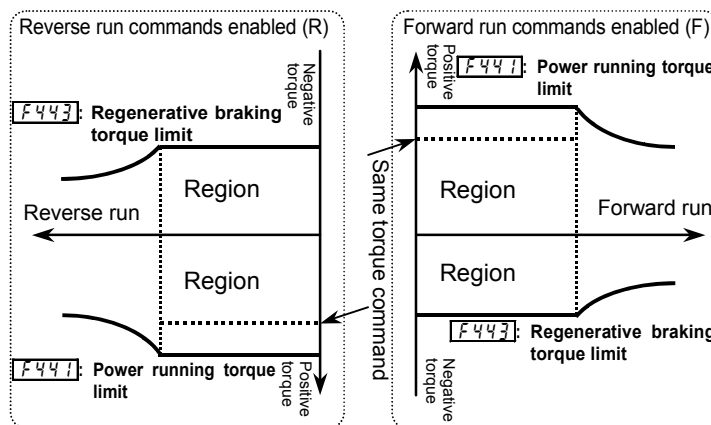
Reverse run commands enabled (R)

Negative torque

F443: Regenerative braking torque limit

Region

Reverse run

Region

F441: Power running torque limit

Positive torque

Same torque command

Forward run commands enabled (F)

Positive torque

F441: Power running torque limit

Region

Forward run

Region

F443: Regenerative braking torque limit

Negative torque